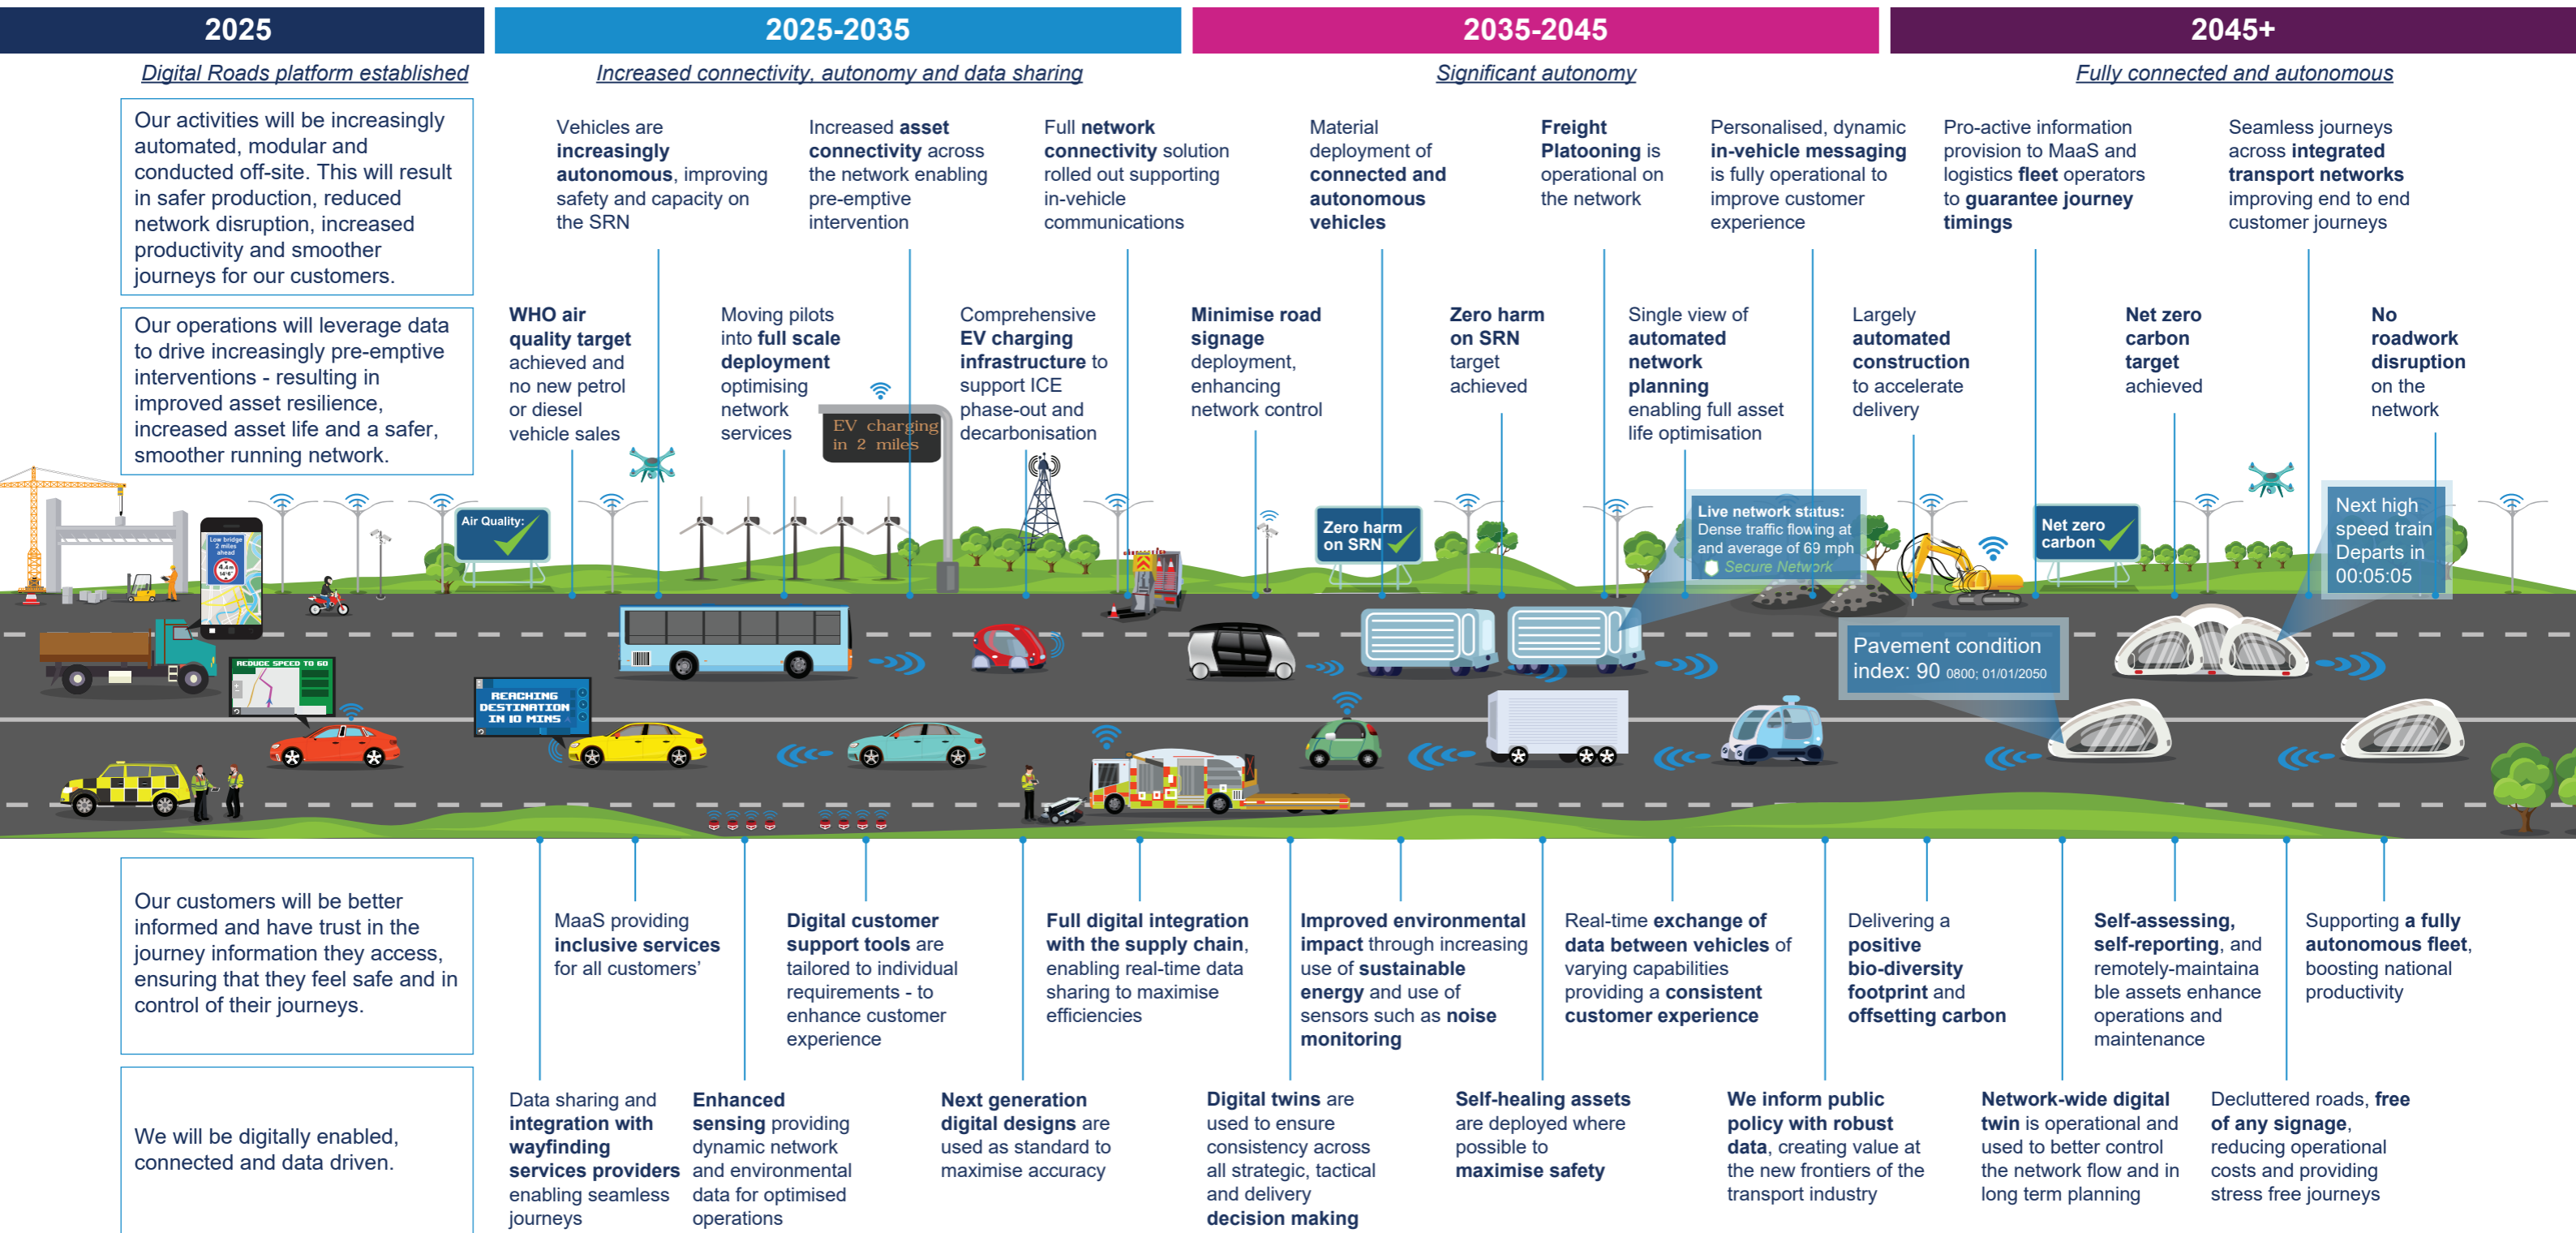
2025

Digital Roads platform established

Our activities will be increasingly automated, modular and conducted off-site. This will result in safer production, reduced network disruption, increased productivity and smoother journeys for our customers.

Our operations will leverage data to drive increasingly pre-emptive interventions - resulting in improved asset resilience, increased asset life and a safer, smoother running network.

2025-2035

Increased connectivity, autonomy and data sharing

Vehicles are increasingly autonomous, improving safety and capacity on the SRN

Increased asset connectivity across the network enabling pre-emptive intervention

Full network connectivity solution rolled out supporting in-vehicle communications

WHO air quality target achieved and no new petrol or diesel vehicle sales

Moving pilots into full scale deployment optimising network services

Comprehensive EV charging infrastructure to support ICE phase-out and decarbonisation

2035-2045

Significant autonomy

Material deployment of connected and autonomous vehicles

Freight Platooning is operational on the network

Personalised, dynamic in-vehicle messaging is fully operational to improve customer experience

Minimise road signage deployment, enhancing network control

Zero harm on SRN target achieved

Single view of automated network planning enabling full asset life optimisation

2045+

Fully connected and autonomous

Pro-active information provision to MaaS and logistics fleet operators to guarantee journey timings

Seamless journeys across integrated transport networks improving end to end customer journeys

Largely automated construction to accelerate delivery

Net zero carbon target achieved

No roadwork disruption on the network

Air Quality:

Low bridge 2 miles ahead

EV charging in 2 miles

REDUCE SPEED TO 60

REACHING DESTINATION IN 10 MINS

Zero harm on SRN

Live network status: Dense traffic flowing at and average of 69 mph
Secure Network

Net zero carbon

Next high speed train Departs in 00:05:05

Pavement condition index: 90 0800; 01/01/2050

Our customers will be better informed and have trust in the journey information they access, ensuring that they feel safe and in control of their journeys.

We will be digitally enabled, connected and data driven.

MaaS providing inclusive services for all customers'

Digital customer support tools are tailored to individual requirements - to enhance customer experience

Full digital integration with the supply chain, enabling real-time data sharing to maximise efficiencies

Improved environmental impact through increasing use of sustainable energy and use of sensors such as noise monitoring

Real-time exchange of data between vehicles of varying capabilities providing a consistent customer experience

Delivering a positive bio-diversity footprint and offsetting carbon

Self-assessing, self-reporting, and remotely-maintainable assets enhance operations and maintenance

Supporting a fully autonomous fleet, boosting national productivity

Data sharing and integration with wayfinding services providers enabling seamless journeys

Enhanced sensing providing dynamic network and environmental data for optimised operations

Next generation digital designs are used as standard to maximise accuracy

Digital twins are used to ensure consistency across all strategic, tactical and delivery decision making

Self-healing assets are deployed where possible to maximise safety

We inform public policy with robust data, creating value at the new frontiers of the transport industry

Network-wide digital twin is operational and used to better control the network flow and in long term planning

Decluttered roads, free of any signage, reducing operational costs and providing stress free journeys